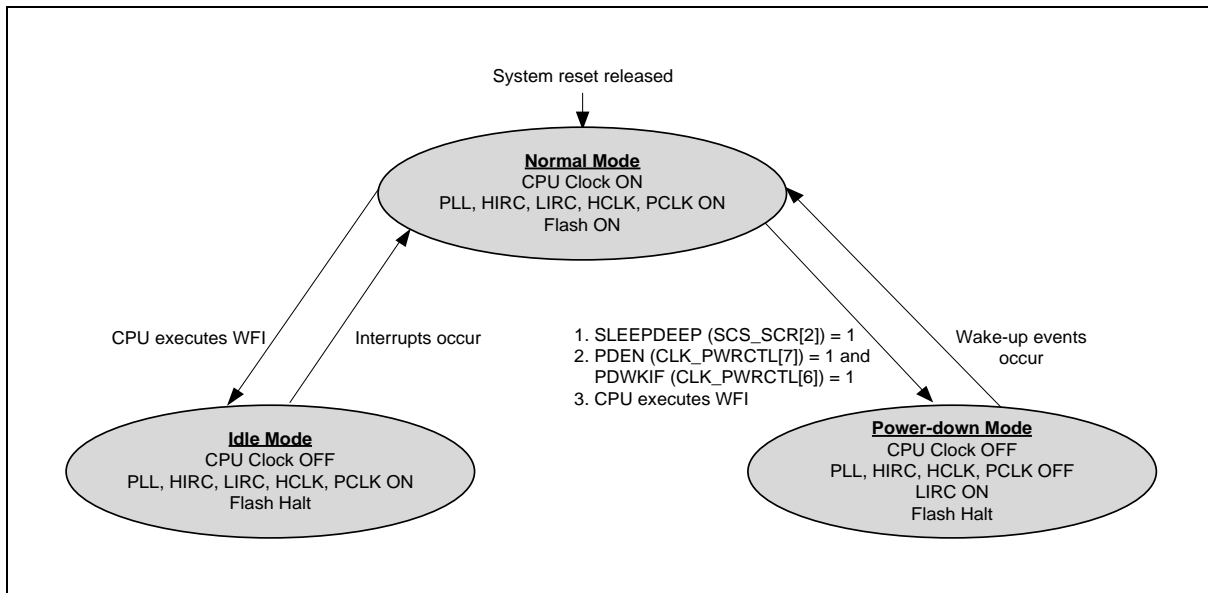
System reset released

Normal Mode
CPU Clock ON
PLL, HIRC, LIRC, HCLK, PCLK ON
Flash ON

CPU executes WFI

Interrupts occur

1. SLEEPDEEP (SCS_SCR[2]) = 1
2. PDEN (CLK_PWRCTL[7]) = 1 and PDWKIF (CLK_PWRCTL[6]) = 1
3. CPU executes WFI

Wake-up events occur

Idle Mode
CPU Clock OFF
PLL, HIRC, LIRC, HCLK, PCLK ON
Flash Halt

Power-down Mode
CPU Clock OFF
PLL, HIRC, HCLK, PCLK OFF
LIRC ON
Flash Halt